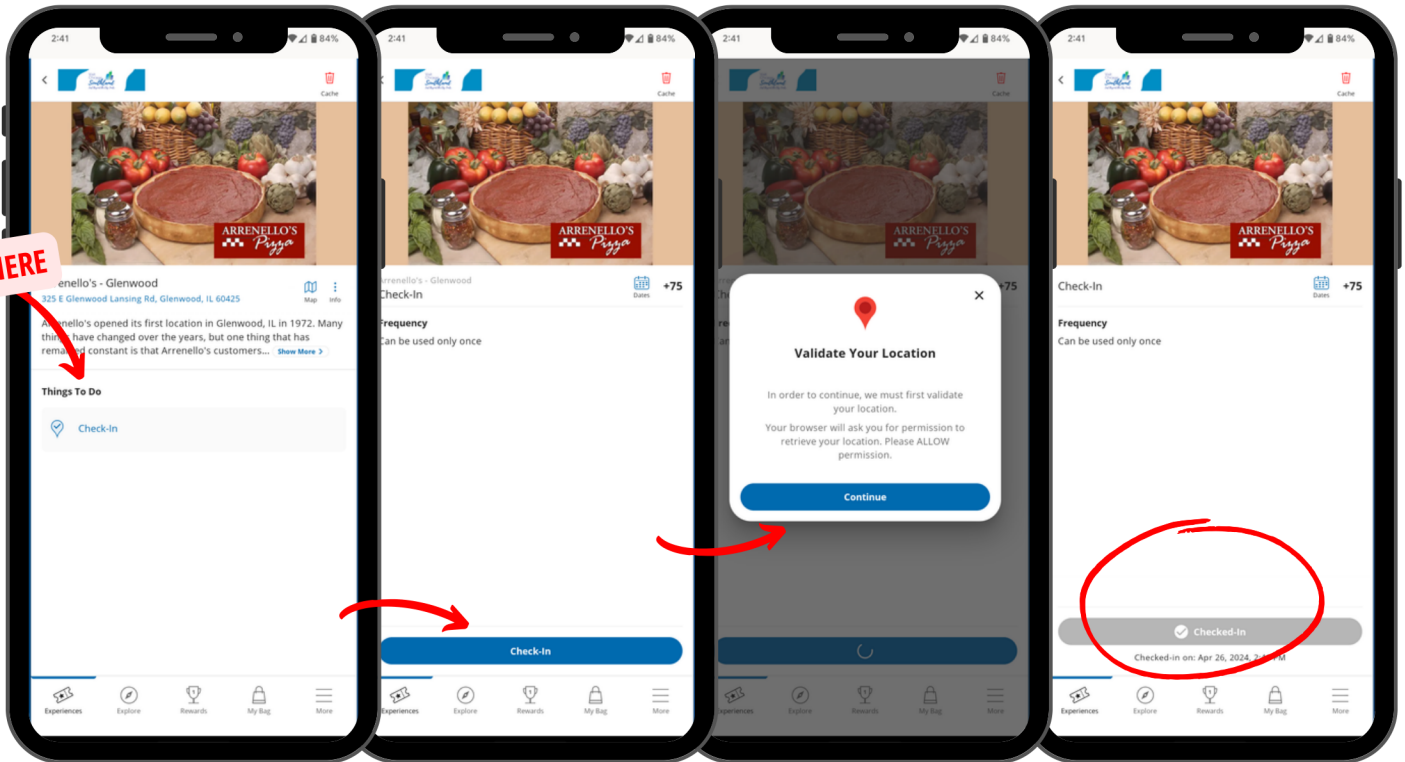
2:41
84%
Cache
ARRENELLO'S Pizza
HERE
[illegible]renello's - Glenwood
325 E Glenwood Lansing Rd, Glenwood, IL 60425
Map
Info
Arrenello's opened its first location in Glenwood, IL in 1972. Many things have changed over the years, but one thing that has remained constant is that Arrenello's customers... Show More >
Things To Do
Check-In
Experiences
Explore
Rewards
My Bag
More

2:41
84%
Cache
ARRENELLO'S Pizza
Arrenello's - Glenwood
Check-In
Dates
+75
Frequency
Can be used only once
Check-In
Experiences
Explore
Rewards
My Bag
More

2:41
84%
Cache
ARRENELLO'S Pizza
+75
Validate Your Location
In order to continue, we must first validate your location.
Your browser will ask you for permission to retrieve your location. Please ALLOW permission.
Continue
Experiences
Explore
Rewards
My Bag
More

2:41
84%
Cache
ARRENELLO'S Pizza
Check-In
Dates
+75
Frequency
Can be used only once
Checked-In
Checked-in on: Apr 26, 2024, 2:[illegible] PM
Experiences
Explore
Rewards
My Bag
More